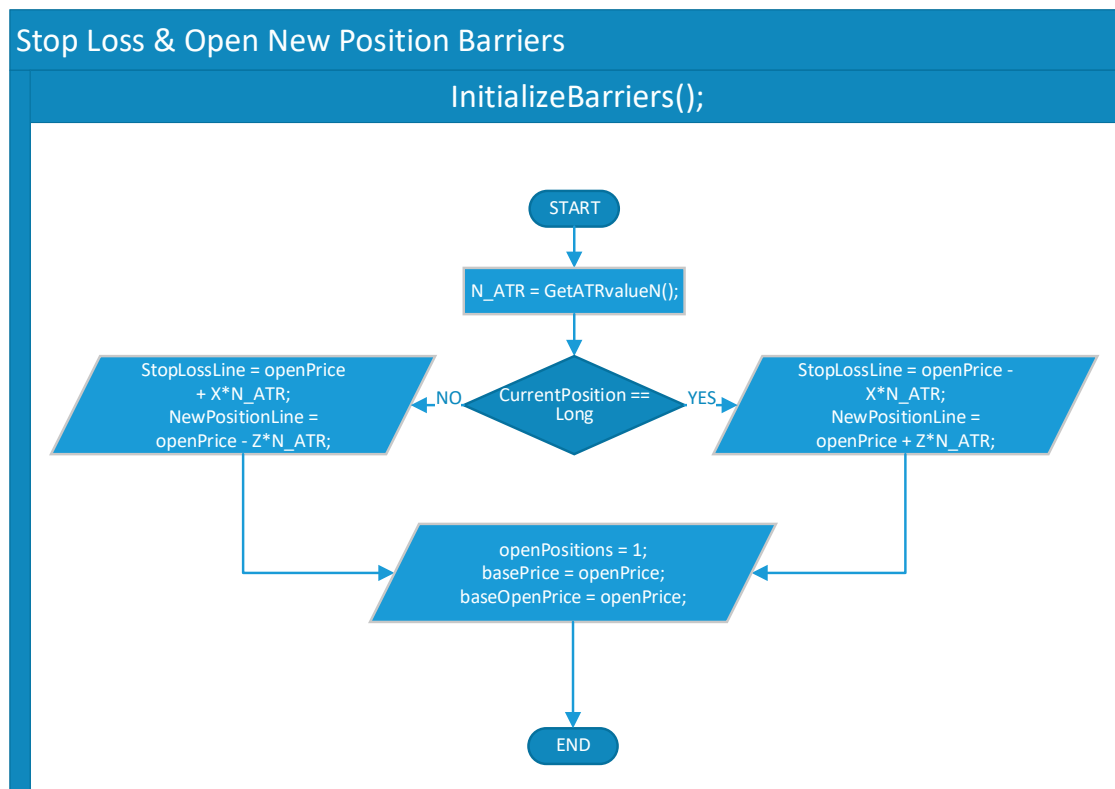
Stop Loss & Open New Position Barriers

InitializeBarriers();

START

N_ATR = GetATRvalueN();

CurrentPosition == Long

NO

StopLossLine = openPrice + X*N_ATR;
NewPositionLine = openPrice - Z*N_ATR;

YES

StopLossLine = openPrice - X*N_ATR;
NewPositionLine = openPrice + Z*N_ATR;

openPositions = 1;
basePrice = openPrice;
baseOpenPrice = openPrice;

END